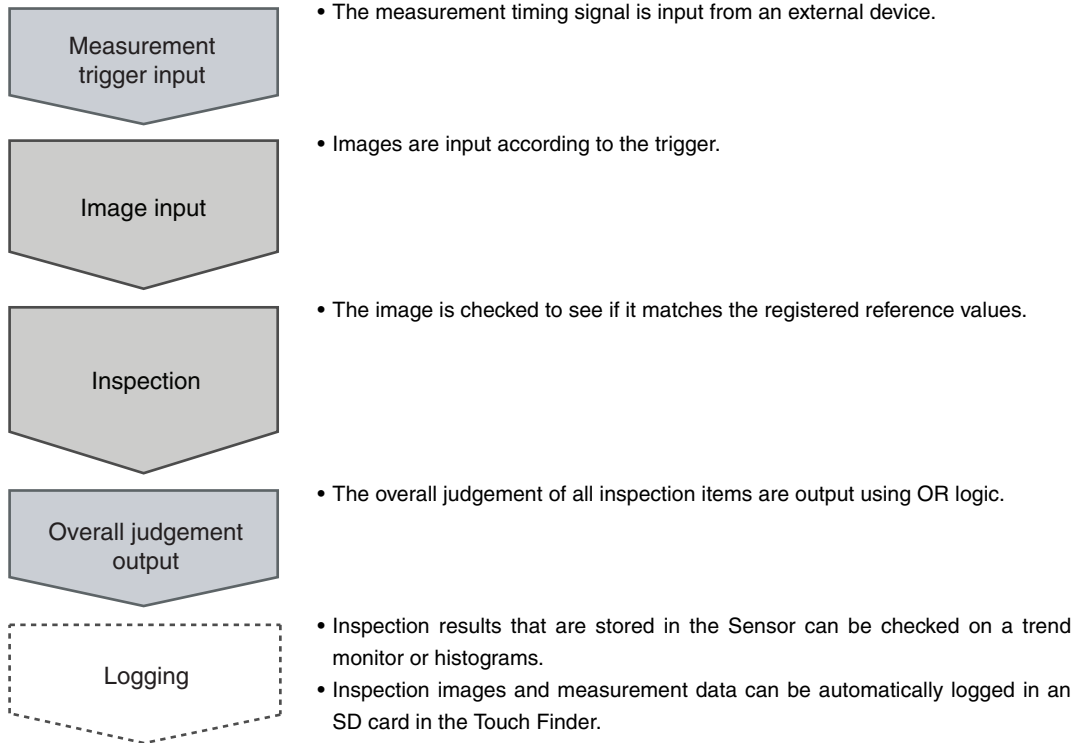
Measurement trigger input

• The measurement timing signal is input from an external device.

Image input

• Images are input according to the trigger.

Inspection

• The image is checked to see if it matches the registered reference values.

Overall judgement output

• The overall judgement of all inspection items are output using OR logic.

Logging

• Inspection results that are stored in the Sensor can be checked on a trend monitor or histograms.
• Inspection images and measurement data can be automatically logged in an SD card in the Touch Finder.